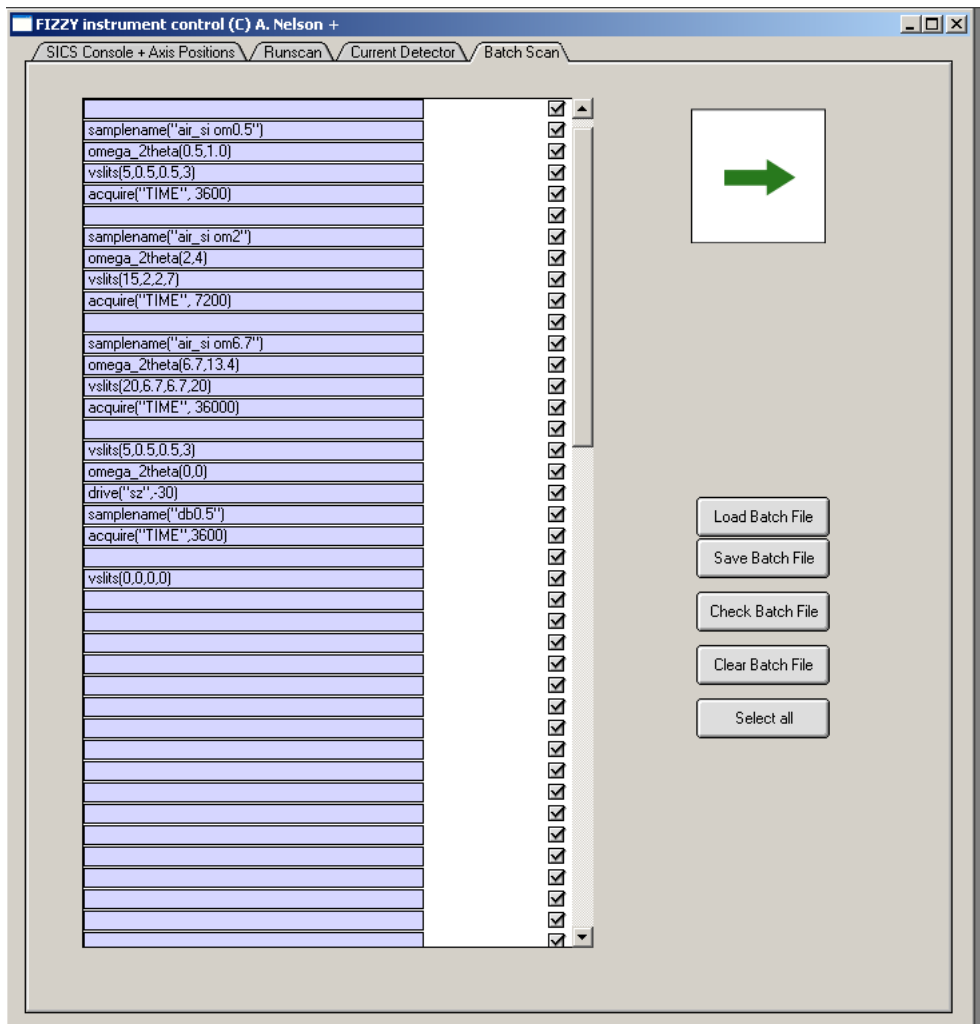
FIZZY instrument control (C) A. Nelson +

SICS Console + Axis Positions | Runscan | Current Detector | Batch Scan

samplename("air_si om0.5")
omega_2theta(0.5,1.0)
vslits(5,0.5,0.5,3)
acquire("TIME", 3600)

samplename("air_si om2")
omega_2theta(2,4)
vslits(15,2,2,7)
acquire("TIME", 7200)

samplename("air_si om6.7")
omega_2theta(6.7,13.4)
vslits(20,6.7,6.7,20)
acquire("TIME", 36000)

vslits(5,0.5,0.5,3)
omega_2theta(0,0)
drive("sz",-30)
samplename("db0.5")
acquire("TIME",3600)

vslits(0,0,0,0)

Load Batch File
Save Batch File
Check Batch File
Clear Batch File
Select all